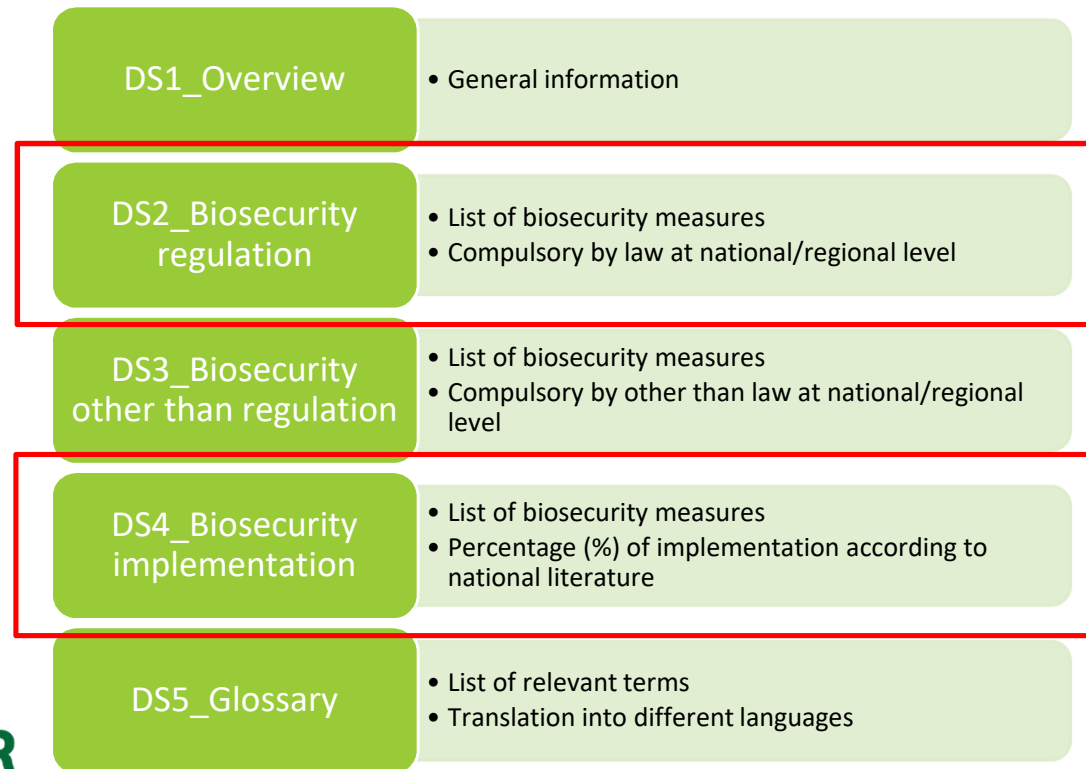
DS1_Overview

• General information

DS2_Biosecurity regulation

• List of biosecurity measures
• Compulsory by law at national/regional level

DS3_Biosecurity other than regulation

• List of biosecurity measures
• Compulsory by other than law at national/regional level

DS4_Biosecurity implementation

• List of biosecurity measures
• Percentage (%) of implementation according to national literature

DS5_Glossary

• List of relevant terms
• Translation into different languages

R